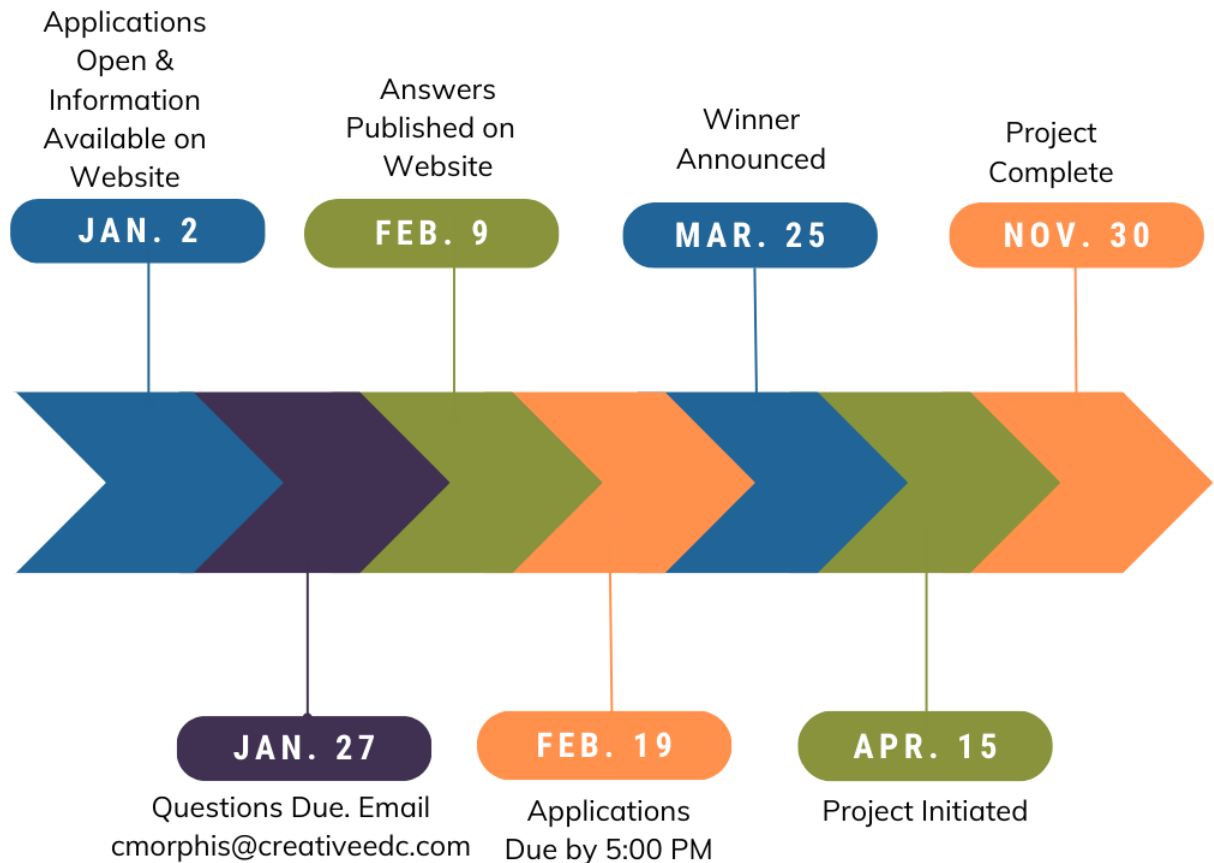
Applications Open & Information Available on Website

JAN. 2

Answers Published on Website

FEB. 9

Winner Announced

MAR. 25

Project Complete

NOV. 30

JAN. 27

Questions Due. Email cmorphis@creativeedc.com

FEB. 19

Applications Due by 5:00 PM

APR. 15

Project Initiated